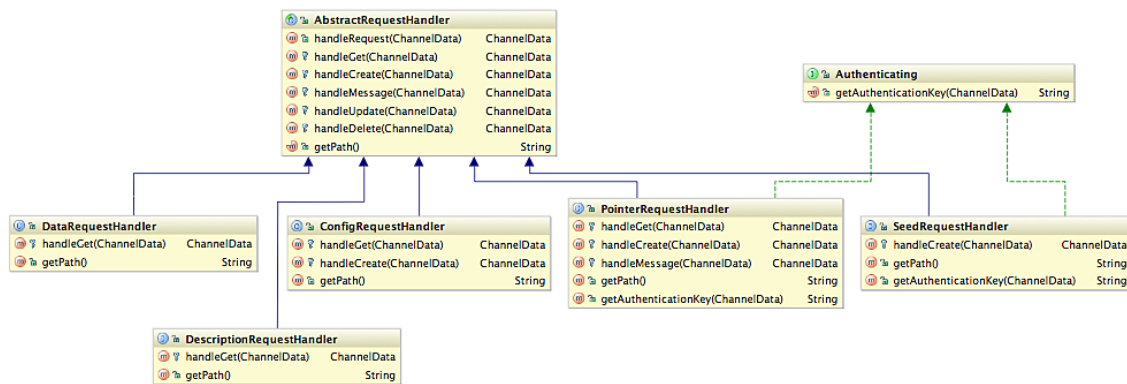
AbstractRequestHandler
handleRequest(ChannelData) ChannelData
handleGet(ChannelData) ChannelData
handleCreate(ChannelData) ChannelData
handleMessage(ChannelData) ChannelData
handleUpdate(ChannelData) ChannelData
handleDelete(ChannelData) ChannelData
getPath() String

Authenticating
getAuthenticationKey(ChannelData) String

DataRequestHandler
handleGet(ChannelData) ChannelData
getPath() String

ConfigRequestHandler
handleGet(ChannelData) ChannelData
handleCreate(ChannelData) ChannelData
getPath() String

PointerRequestHandler
handleGet(ChannelData) ChannelData
handleCreate(ChannelData) ChannelData
handleMessage(ChannelData) ChannelData
getPath() String
getAuthenticationKey(ChannelData) String

SeedRequestHandler
handleCreate(ChannelData) ChannelData
getPath() String
getAuthenticationKey(ChannelData) String

DescriptionRequestHandler
handleGet(ChannelData) ChannelData
getPath() String